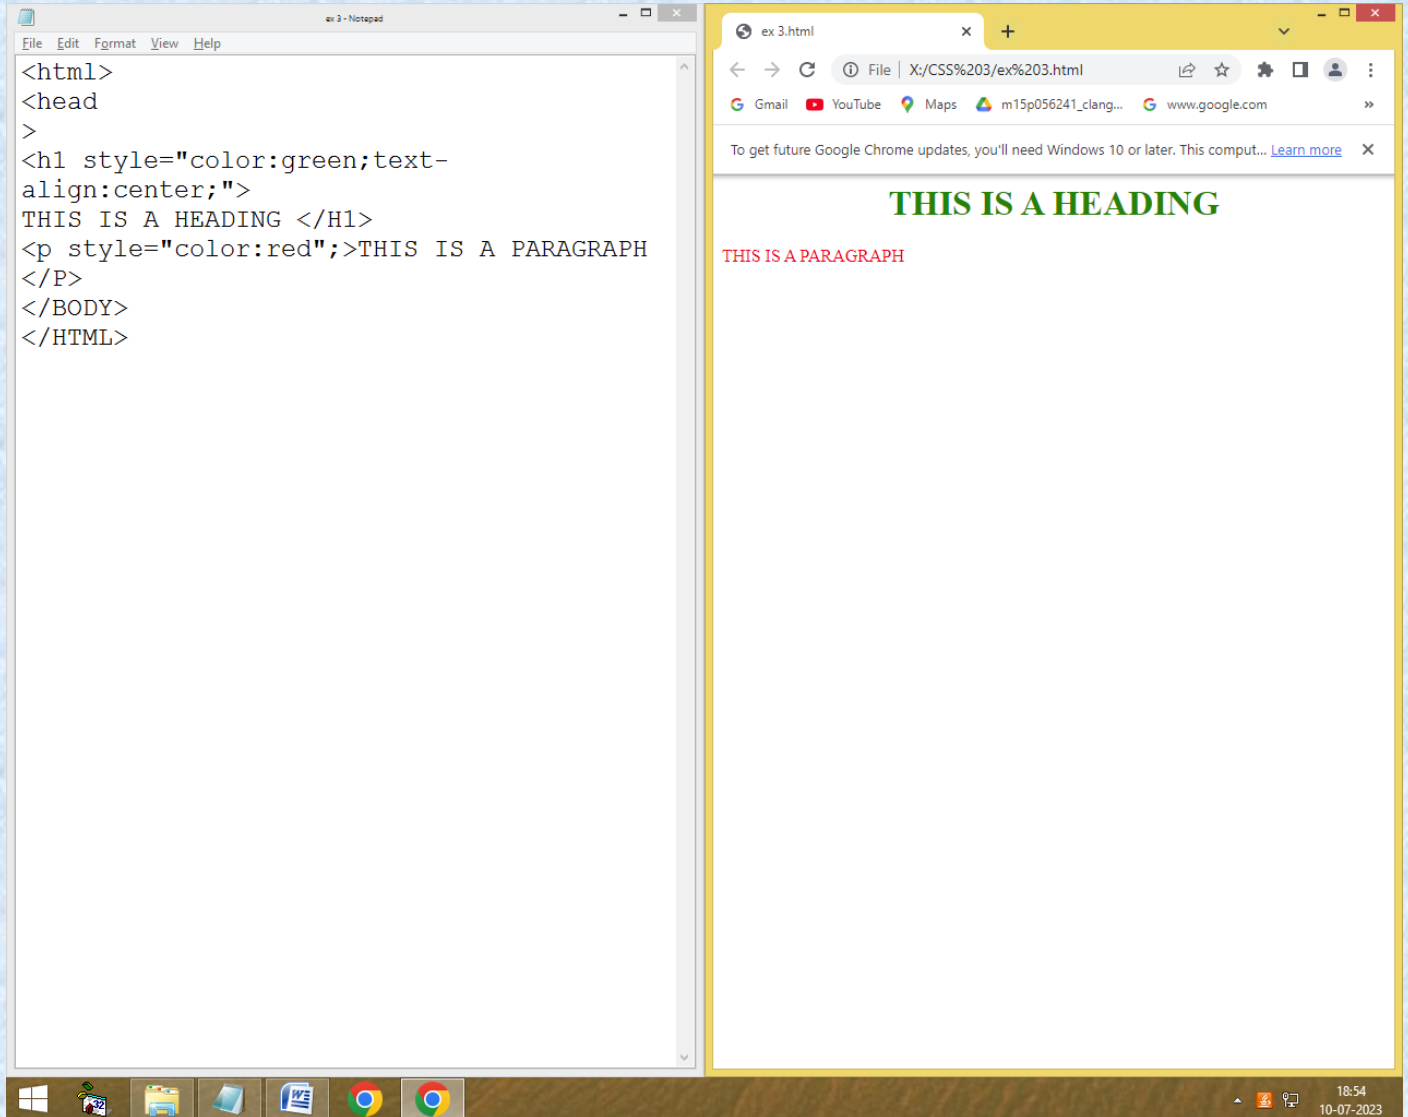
ex 3 - Notepad

File Edit Format View Help

<html>
<head
>
<h1 style="color:green;text-align:center;">
THIS IS A HEADING </H1>
<p style="color:red";>THIS IS A PARAGRAPH
</P>
</BODY>
</HTML>

ex 3.html

File | X:/CSS%203/ex%203.html

Gmail YouTube Maps m15p056241_clang... www.google.com

To get future Google Chrome updates, you'll need Windows 10 or later. This comput... Learn more

THIS IS A HEADING

THIS IS A PARAGRAPH

18:54
10-07-2023